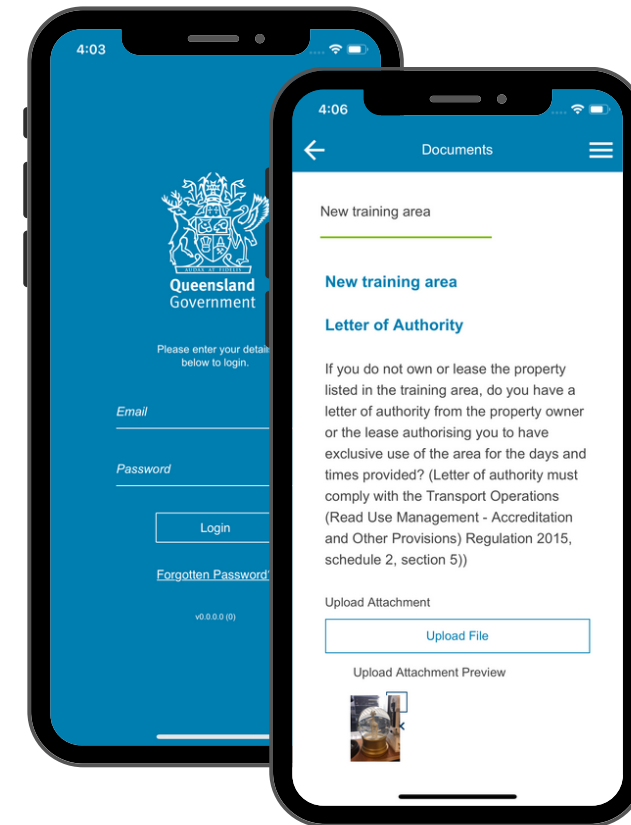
4:03

AUDAX AT FIDELIS

Queensland Government

Please enter your detail below to login.

Email

Password

Login

Forgotten Password

v0.0.0.0 (0)

4:06

Documents

New training area

New training area

Letter of Authority

If you do not own or lease the property listed in the training area, do you have a letter of authority from the property owner or the lease authorising you to have exclusive use of the area for the days and times provided? (Letter of authority must comply with the Transport Operations (Read Use Management - Accreditation and Other Provisions) Regulation 2015, schedule 2, section 5))

Upload Attachment

Upload File

Upload Attachment Preview